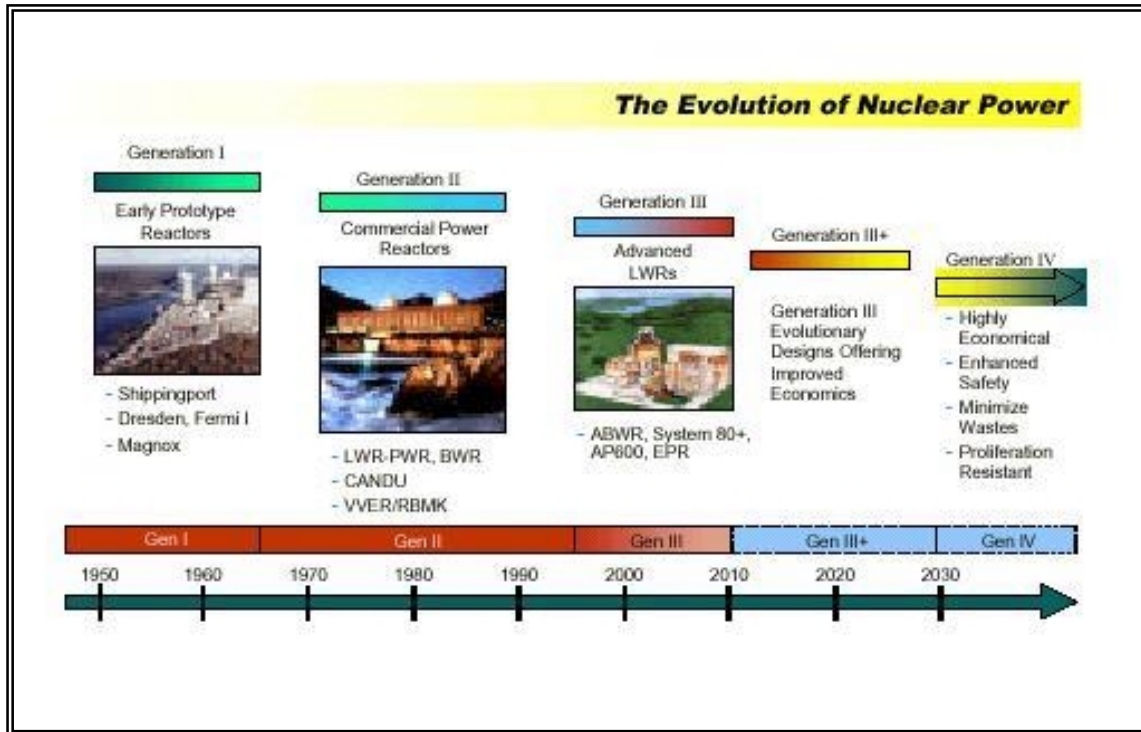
The Evolution of Nuclear Power

Generation I

Early Prototype Reactors

- Shippingport
- Dresden, Fermi I
- Magnox

Generation II

Commercial Power Reactors

- LWR-PWR, BWR
- CANDU
- VVER/RBMK

Generation III

Advanced LWRs

- ABWR, System 80+, AP600, EPR

Generation III+

Generation III Evolutionary Designs Offering Improved Economics

Generation IV

- Highly Economical
- Enhanced Safety
- Minimize Wastes
- Proliferation Resistant

Gen I
Gen II
Gen III
Gen III+
Gen IV

1950
1960
1970
1980
1990
2000
2010
2020
2030